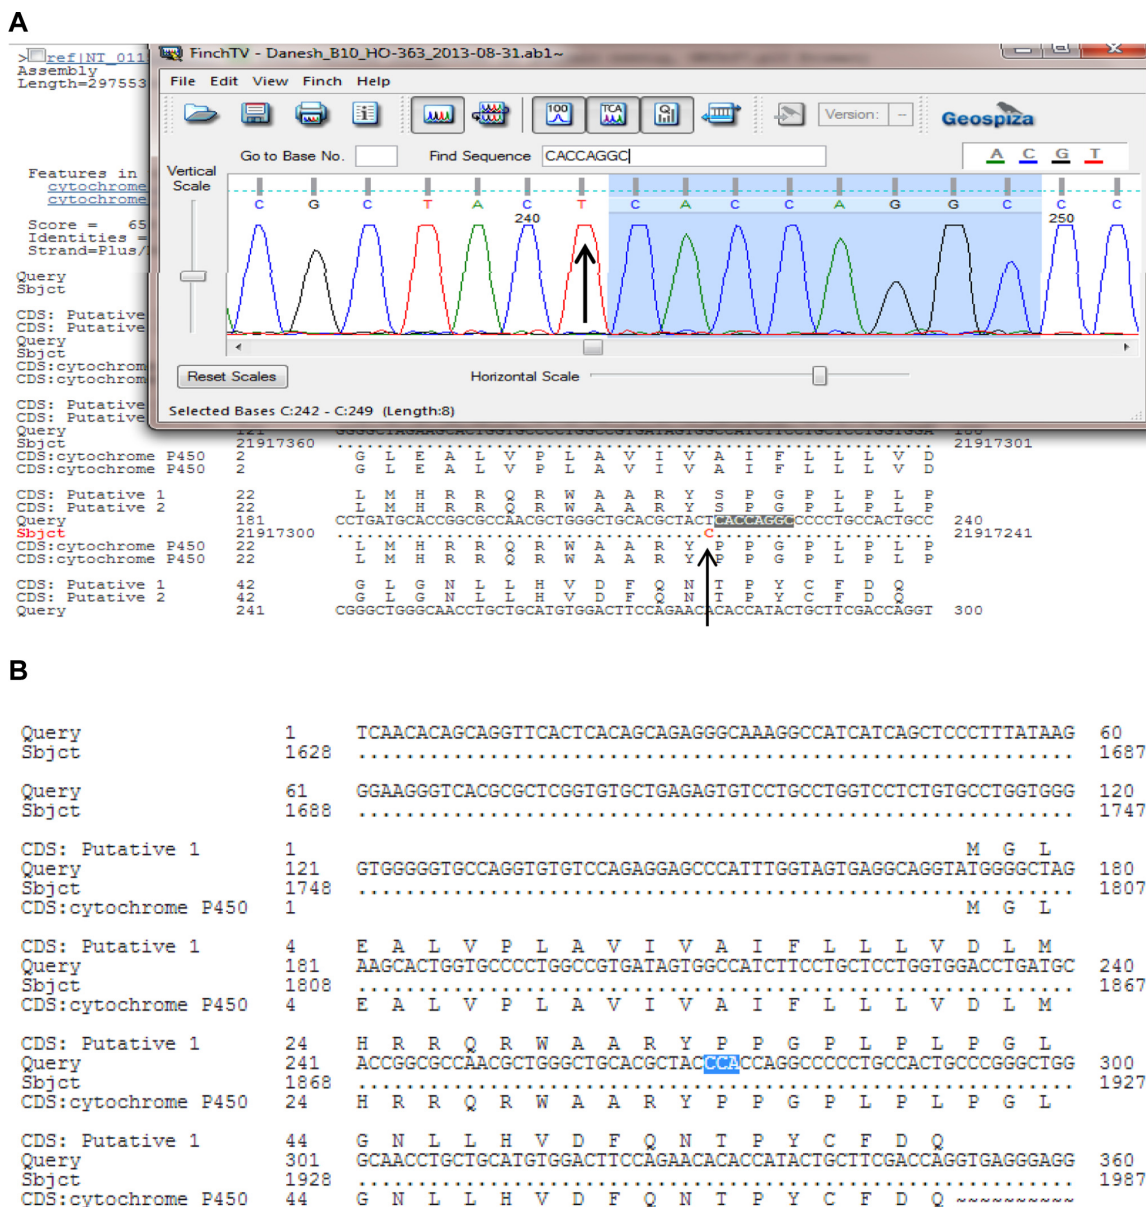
A

>ref|NT_011
Assembly
Length=297553

Features in
cytochrome
cytochrome

Score = 65
Identities =
Strand=Plus/

Query
Sbjct

CDS: Putative
CDS: Putative
Query
Sbjct
CDS:cytochrom
CDS:cytochrom

CDS: Putative
CDS: Putative
Query
Sbjct

FinchTV - Danesh_B10_HO-363_2013-08-31.ab1~

File Edit View Finch Help

Version: --

Geospiza

Vertical Scale

Go to Base No.

Find Sequence CACCAGGC

A C G T

C G C T A C T C A C C A G G C C C
240 250

Reset Scales

Horizontal Scale

Selected Bases C:242 - C:249 (Length:8)

21917360 21917301
CDS:cytochrome P450 2 G L E A L V P L A V I V A I F L L L V D
CDS:cytochrome P450 2 G L E A L V P L A V I V A I F L L L V D

CDS: Putative 1 22 L M H R R Q R W A A R Y S P G P L P L P
CDS: Putative 2 22 L M H R R Q R W A A R Y S P G P L P L P
Query 181 CCTGATGCACCGGCGCCAACGCTGGCTGCACGCTACTCACCAGGCCCCCTGCCACTGCC 240
Sbjct 21917300 .....................................C..................... 21917241
CDS:cytochrome P450 22 L M H R R Q R W A A R Y P P G P L P L P
CDS:cytochrome P450 22 L M H R R Q R W A A R Y P P G P L P L P

CDS: Putative 1 42 G L G N L L H V D F Q N T P Y C F D Q
CDS: Putative 2 42 G L G N L L H V D F Q N T P Y C F D Q
Query 241 CGGGCTGGGCAACCTGCTGCATGTGGACTTCCAGAACACACCATACTGCTTCGACCAGGT 300

B

Query 1 TCAACACAGCAGGTTCACTCACAGCAGAGGGCAAAGGCCATCATCAGCTCCCTTTATAAG 60
Sbjct 1628 ............................................................ 1687

Query 61 GGAAGGGTCACGCGCTCGGTGTGCTGAGAGTGTCCTGCCTGGTCCTCTGTGCCTGGTGGG 120
Sbjct 1688 ............................................................ 1747

CDS: Putative 1 1 M G L
Query 121 GTGGGGGTGCCAGGTGTGTCCAGAGGAGCCCATTTGGTAGTGAGGCAGGTATGGGGCTAG 180
Sbjct 1748 ............................................................ 1807
CDS:cytochrome P450 1 M G L

CDS: Putative 1 4 E A L V P L A V I V A I F L L L V D L M
Query 181 AAGCACTGGTGCCCCTGGCCGTGATAGTGGCCATCTTCCTGCTCCTGGTGGACCTGATGC 240
Sbjct 1808 ............................................................ 1867
CDS:cytochrome P450 4 E A L V P L A V I V A I F L L L V D L M

CDS: Putative 1 24 H R R Q R W A A R Y P P G P L P L P G L
Query 241 ACCGGCGCCAACGCTGGGCTGCACGCTACCCACCAGGCCCCCTGCCACTGCCCGGGCTGG 300
Sbjct 1868 ............................................................ 1927
CDS:cytochrome P450 24 H R R Q R W A A R Y P P G P L P L P G L

CDS: Putative 1 44 G N L L H V D F Q N T P Y C F D Q
Query 301 GCAACCTGCTGCATGTGGACTTCCAGAACACACCATACTGCTTCGACCAGGTGAGGGAGG 360
Sbjct 1928 ............................................................ 1987
CDS:cytochrome P450 44 G N L L H V D F Q N T P Y C F D Q ~~~~~~~~~~~